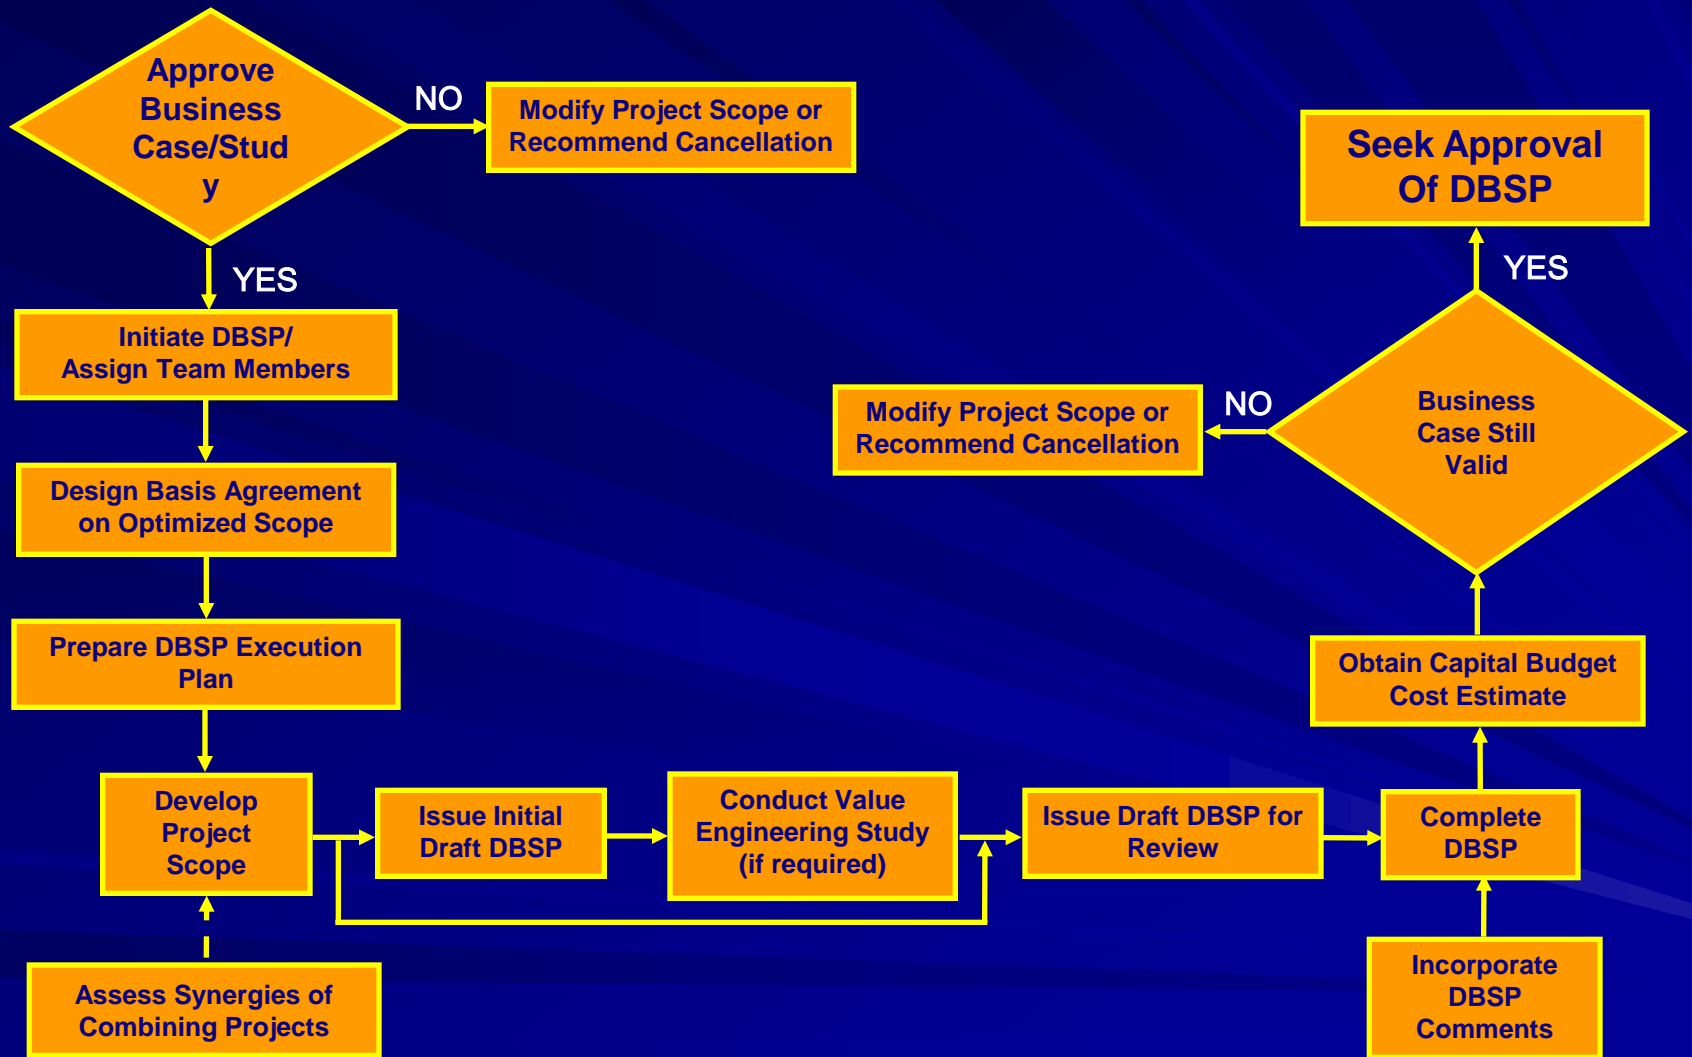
Approve Business Case/Stud y

NO

Modify Project Scope or Recommend Cancellation

YES

Initiate DBSP/ Assign Team Members

Design Basis Agreement on Optimized Scope

Prepare DBSP Execution Plan

Develop Project Scope

Assess Synergies of Combining Projects

Issue Initial Draft DBSP

Conduct Value Engineering Study (if required)

Issue Draft DBSP for Review

Complete DBSP

Incorporate DBSP Comments

Obtain Capital Budget Cost Estimate

Business Case Still Valid

NO

Modify Project Scope or Recommend Cancellation

YES

Seek Approval Of DBSP